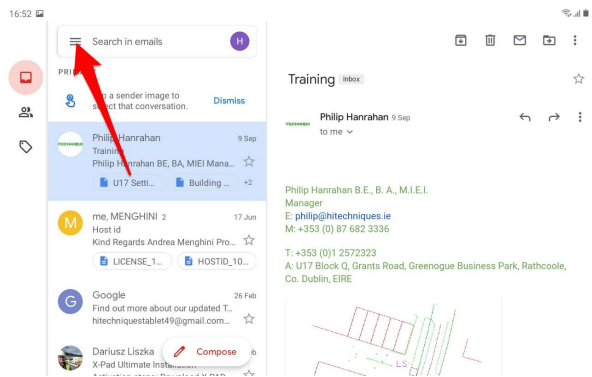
16:52

Search in emails

H

PRI

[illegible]p a sender image to se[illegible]ct that conversation.

Dismiss

Philip Hanrahan 9 Sep
Training
Philip Hanrahan BE, BA, MIEI Mana...
U17 Setti... Building ... +2

me, MENGHINI 2 17 Jun
Host id
Kind Regards Andrea Menghini Pro...
LICENSE_1... HOSTID_10...

Google 26 Feb
Find out more about our updated T...
hitechniquestablet49@gmail.com...

Dariusz Liszka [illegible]b
X-Pad Ultimate Installation
Activation steps: Download X-PAD

Compose

Training Inbox

Philip Hanrahan 9 Sep
to me

Philip Hanrahan B.E., B. A., M.I.E.I.
Manager
E: philip@hitechniques.ie
M: +353 (0) 87 682 3336

T: +353 (0)1 2572323
A: U17 Block Q, Grants Road, Greenogue Business Park, Rathcoole, Co. Dublin, EIRE